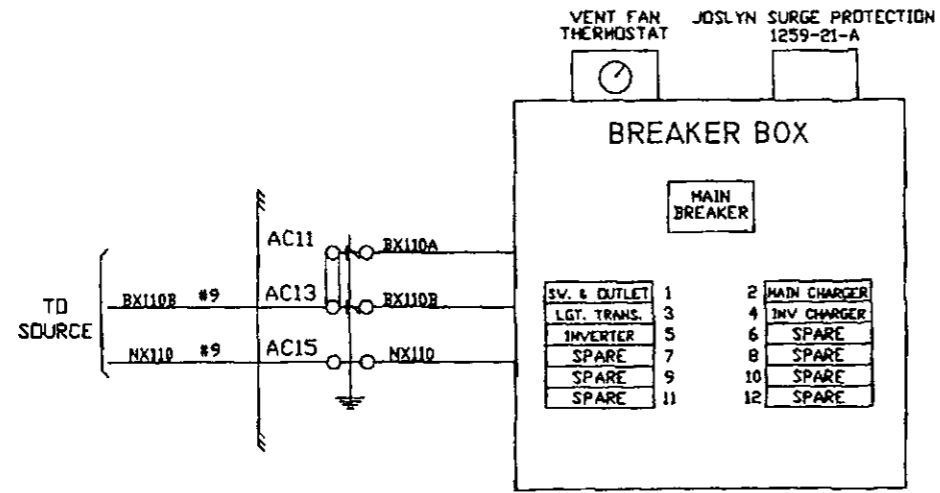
VENT FAN THERMOSTAT

JOSLYN SURGE PROTECTION 1259-21-A

BREAKER BOX

MAIN BREAKER

TO SOURCE

BX110B #9

NX110 #9

AC11

AC13

AC15

BX110A

BX110B

NX110

SW. & OUTLET 1

LGT. TRANS. 3

INVERTER 5

SPARE 7

SPARE 9

SPARE 11

2 MAIN CHARGER

4 INV CHARGER

6 SPARE

8 SPARE

10 SPARE

12 SPARE